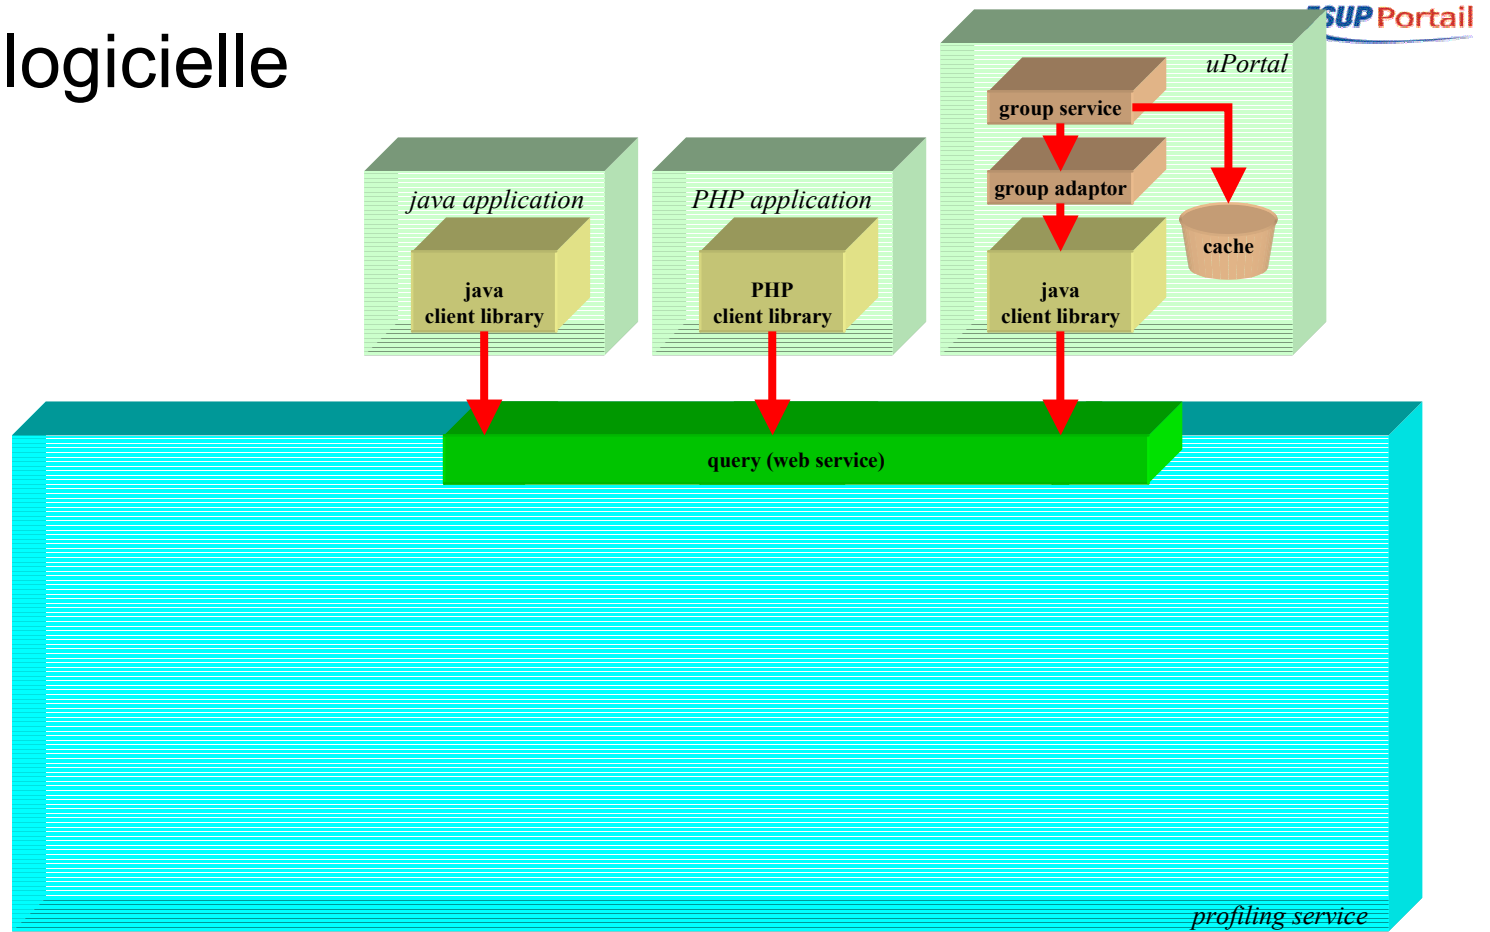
logicielle

ESUP Portail

uPortal

group service

group adaptor

cache

java client library

java application

java client library

PHP application

PHP client library

query (web service)

profiling service